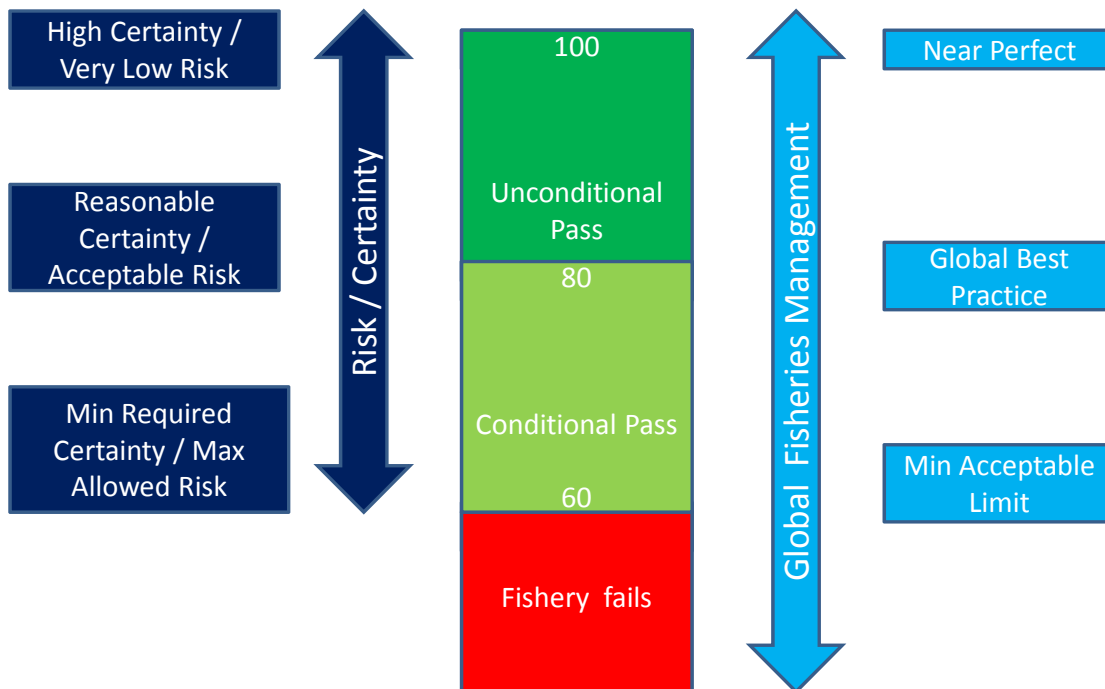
High Certainty / Very Low Risk

Reasonable Certainty / Acceptable Risk

Min Required Certainty / Max Allowed Risk

Risk / Certainty

100

Unconditional Pass

80

Conditional Pass

60

Fishery fails

Global Fisheries Management

Near Perfect

Global Best Practice

Min Acceptable Limit